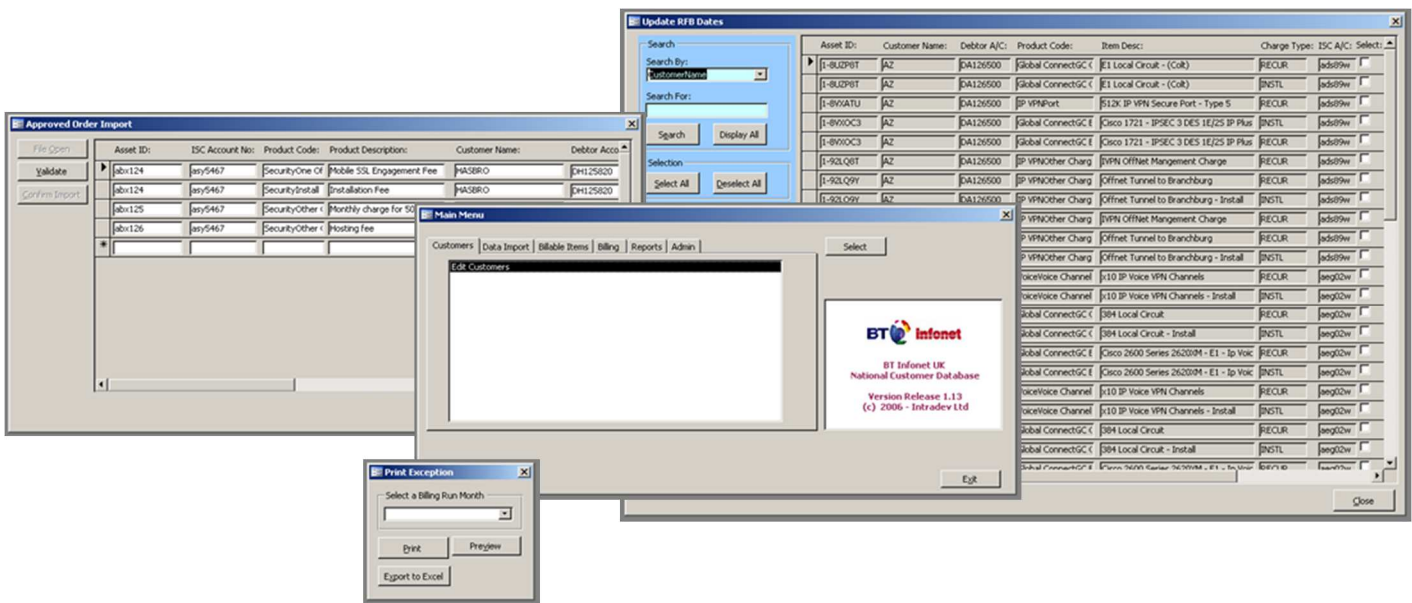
Update RFB Dates

Search
Search By:
CustomerName
Search For:
Search
Display All

Selection
Select All
Deselect All

| Asset ID: | Customer Name: | Debtor A/C: | Product Code: | Item Desc: | Charge Type: | ISC A/C: | Select: |
|---|---|---|---|---|---|---|---|
| 1-8UZP8T | AZ | DA126500 | Global ConnectGC ( | E1 Local Circuit - (Colt) | RECUR | ads89w | |
| 1-8UZP8T | AZ | DA126500 | Global ConnectGC ( | E1 Local Circuit - (Colt) | INSTL | ads89w | |
| 1-8VXATU | AZ | DA126500 | IP VPNPort | 512K IP VPN Secure Port - Type 5 | RECUR | ads89w | |
| 1-8VXOC3 | AZ | DA126500 | Global ConnectGC E | Cisco 1721 - IPSEC 3 DES 1E/2S IP Plus | INSTL | ads89w | |
| 1-8VXOC3 | AZ | DA126500 | Global ConnectGC E | Cisco 1721 - IPSEC 3 DES 1E/2S IP Plus | RECUR | ads89w | |
| 1-92LQ8T | AZ | DA126500 | IP VPNOther Charg | IVPN OffNet Mangement Charge | RECUR | ads89w | |
| 1-92LQ9Y | AZ | DA126500 | IP VPNOther Charg | Offnet Tunnel to Branchburg | RECUR | ads89w | |
| 1-92LQ9Y | AZ | DA126500 | IP VPNOther Charg | Offnet Tunnel to Branchburg - Install | INSTL | ads89w | |
| | | | IP VPNOther Charg | IVPN OffNet Mangement Charge | RECUR | ads89w | |
| | | | IP VPNOther Charg | Offnet Tunnel to Branchburg | RECUR | ads89w | |
| | | | IP VPNOther Charg | Offnet Tunnel to Branchburg - Install | INSTL | ads89w | |
| | | | VoiceVoice Channel | x10 IP Voice VPN Channels | RECUR | aeg02w | |
| | | | VoiceVoice Channel | x10 IP Voice VPN Channels - Install | INSTL | aeg02w | |
| | | | Global ConnectGC ( | 384 Local Circuit | RECUR | aeg02w | |
| | | | Global ConnectGC ( | 384 Local Circuit - Install | INSTL | aeg02w | |
| | | | Global ConnectGC E | Cisco 2600 Series 2620XM - E1 - Ip Voic | RECUR | aeg02w | |
| | | | Global ConnectGC E | Cisco 2600 Series 2620XM - E1 - Ip Voic | INSTL | aeg02w | |
| | | | VoiceVoice Channel | x10 IP Voice VPN Channels | RECUR | aeg02w | |
| | | | VoiceVoice Channel | x10 IP Voice VPN Channels - Install | INSTL | aeg02w | |
| | | | Global ConnectGC ( | 384 Local Circuit | RECUR | aeg02w | |
| | | | Global ConnectGC ( | 384 Local Circuit - Install | INSTL | aeg02w | |
| | | | Global ConnectGC E | Cisco 2600 Series 2620XM - E1 - Ip Voic | RECUR | aeg02w | |

Close

Approved Order Import

File Open
Validate
Confirm Import

| Asset ID: | ISC Account No: | Product Code: | Product Description: | Customer Name: | Debtor Acco |
|---|---|---|---|---|---|
| abx124 | asy5467 | SecurityOne Of | Mobile SSL Engagement Fee | HASBRO | DH125820 |
| abx124 | asy5467 | SecurityInstall | Installation Fee | HASBRO | DH125820 |
| abx125 | asy5467 | SecurityOther ( | Monthly charge for 50 | | |
| abx126 | asy5467 | SecurityOther ( | Hosting fee | | |

Main Menu

Customers | Data Import | Billable Items | Billing | Reports | Admin
Select
Edit Customers

BT Infonet
BT Infonet UK
National Customer Database
Version Release 1.13
(c) 2006 - Intradev Ltd

Exit

Print Exception
Select a Billing Run Month
Print
Preview
Export to Excel